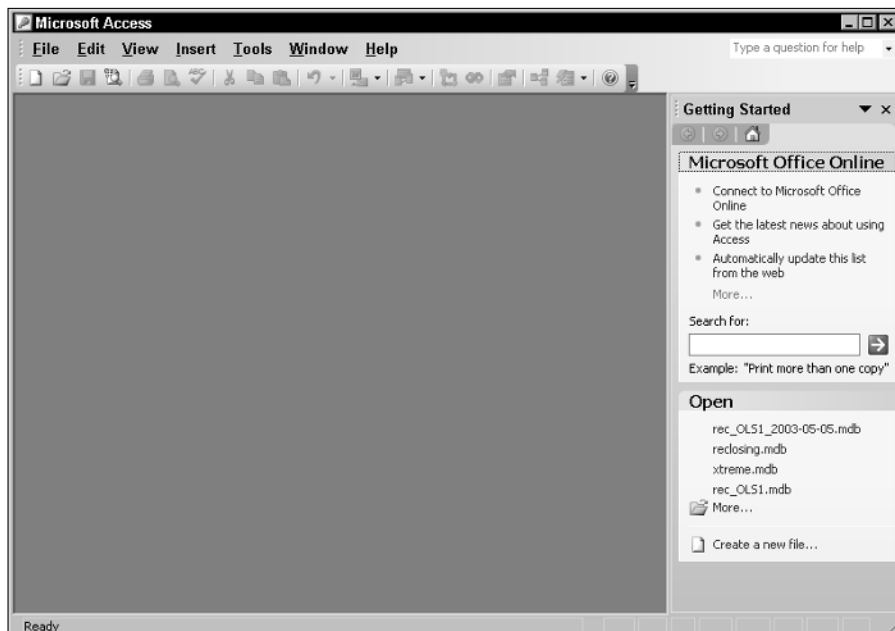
Microsoft Access

File Edit View Insert Tools Window Help

Type a question for help

Getting Started

Microsoft Office Online

- Connect to Microsoft Office Online
- Get the latest news about using Access
- Automatically update this list from the web

More...

Search for:

Example: "Print more than one copy"

Open

rec_OLS1_2003-05-05.mdb
reclosing.mdb
xtreme.mdb
rec_OLS1.mdb
More...

Create a new file...

Ready